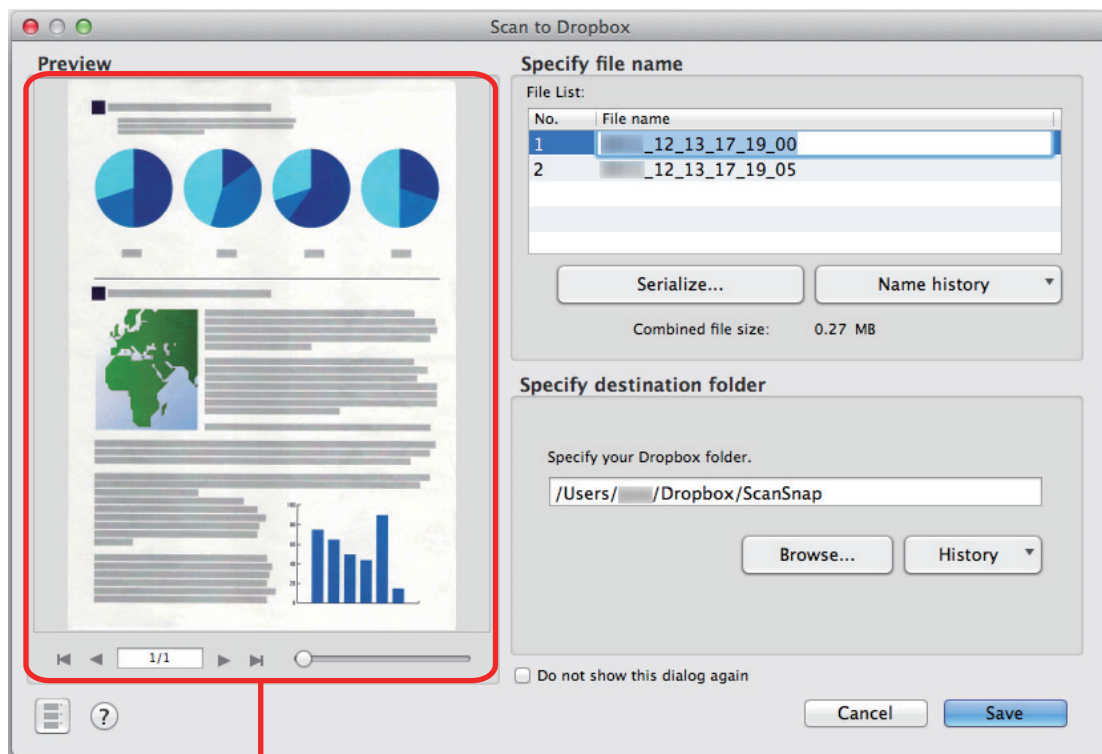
Scan to Dropbox

Preview

1/1

Specify file name

File List:

| No. | File name |
|---|---|
| 1 | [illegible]_12_13_17_19_00 |
| 2 | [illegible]_12_13_17_19_05 |

Serialize...

Name history

Combined file size: 0.27 MB

Specify destination folder

Specify your Dropbox folder.

/Users/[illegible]/Dropbox/ScanSnap

Browse...

History

Do not show this dialog again

?

Cancel

Save